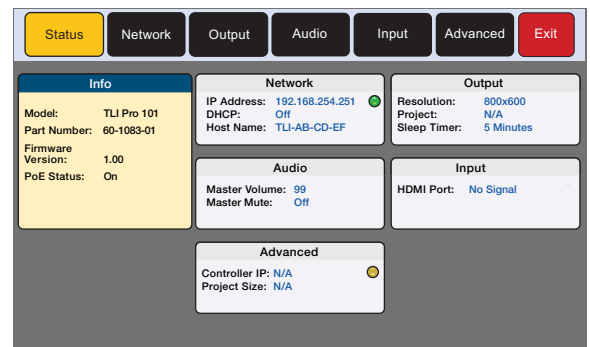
Status Network Output Audio Input Advanced Exit

Info
Model: TLI Pro 101
Part Number: 60-1083-01
Firmware Version: 1.00
PoE Status: On

Network
IP Address: 192.168.254.251
DHCP: Off
Host Name: TLI-AB-CD-EF

Output
Resolution: 800x600
Project: N/A
Sleep Timer: 5 Minutes

Audio
Master Volume: 99
Master Mute: Off

Input
HDMI Port: No Signal

Advanced
Controller IP: N/A
Project Size: N/A